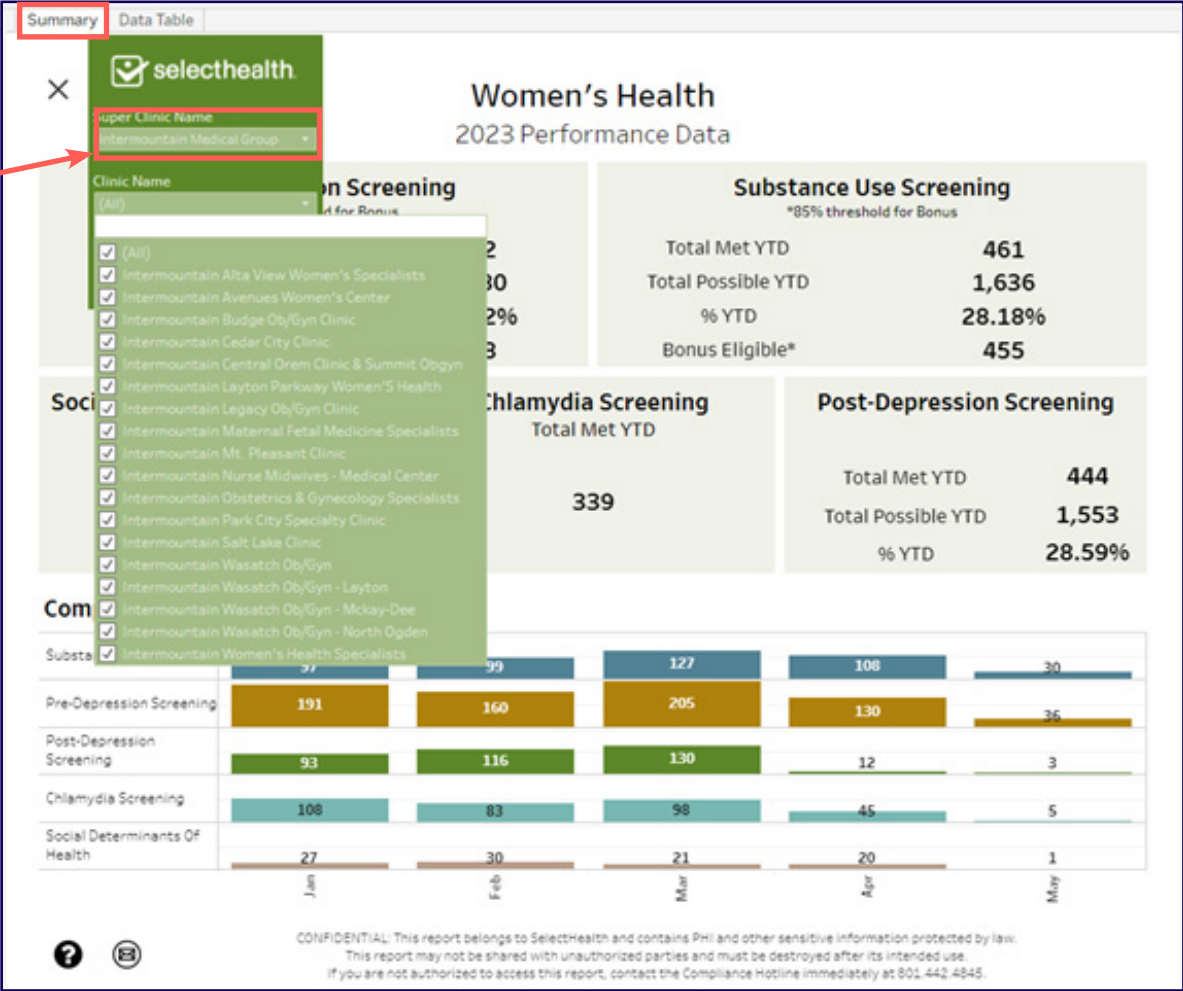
Summary Data Table

selecthealth.

Super Clinic Name
Intermountain Medical Group

Clinic Name
(All)

(All)
Intermountain Alta View Women's Specialists
Intermountain Avenues Women's Center
Intermountain Budge Ob/Gyn Clinic
Intermountain Cedar City Clinic
Intermountain Central Orem Clinic & Summit Obgyn
Intermountain Layton Parkway Women'S Health
Intermountain Legacy Ob/Gyn Clinic
Intermountain Maternal Fetal Medicine Specialists
Intermountain Mt. Pleasant Clinic
Intermountain Nurse Midwives - Medical Center
Intermountain Obstetrics & Gynecology Specialists
Intermountain Park City Specialty Clinic
Intermountain Salt Lake Clinic
Intermountain Wasatch Ob/Gyn
Intermountain Wasatch Ob/Gyn - Layton
Intermountain Wasatch Ob/Gyn - Mckay-Dee
Intermountain Wasatch Ob/Gyn - North Ogden
Intermountain Women's Health Specialists

Women's Health
2023 Performance Data

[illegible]on Screening
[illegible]d for Bonus
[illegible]2
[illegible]30
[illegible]2%
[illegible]3

Substance Use Screening
*85% threshold for Bonus

| Total Met YTD | 461 |
|---|---|
| Total Possible YTD | 1,636 |
| % YTD | 28.18% |
| Bonus Eligible* | 455 |

Soci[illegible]

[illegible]Chlamydia Screening
Total Met YTD
339

Post-Depression Screening

| Total Met YTD | 444 |
|---|---|
| Total Possible YTD | 1,553 |
| % YTD | 28.59% |

Com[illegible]

| | Jan | Feb | Mar | Apr | May |
|---|---|---|---|---|---|
| Substa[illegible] | 97 | 99 | 127 | 108 | 30 |
| Pre-Depression Screening | 191 | 160 | 205 | 130 | 36 |
| Post-Depression Screening | 93 | 116 | 130 | 12 | 3 |
| Chlamydia Screening | 108 | 83 | 98 | 45 | 5 |
| Social Determinants Of Health | 27 | 30 | 21 | 20 | 1 |

CONFIDENTIAL: This report belongs to SelectHealth and contains PHI and other sensitive information protected by law. This report may not be shared with unauthorized parties and must be destroyed after its intended use. If you are not authorized to access this report, contact the Compliance Hotline immediately at 801.442.4845.